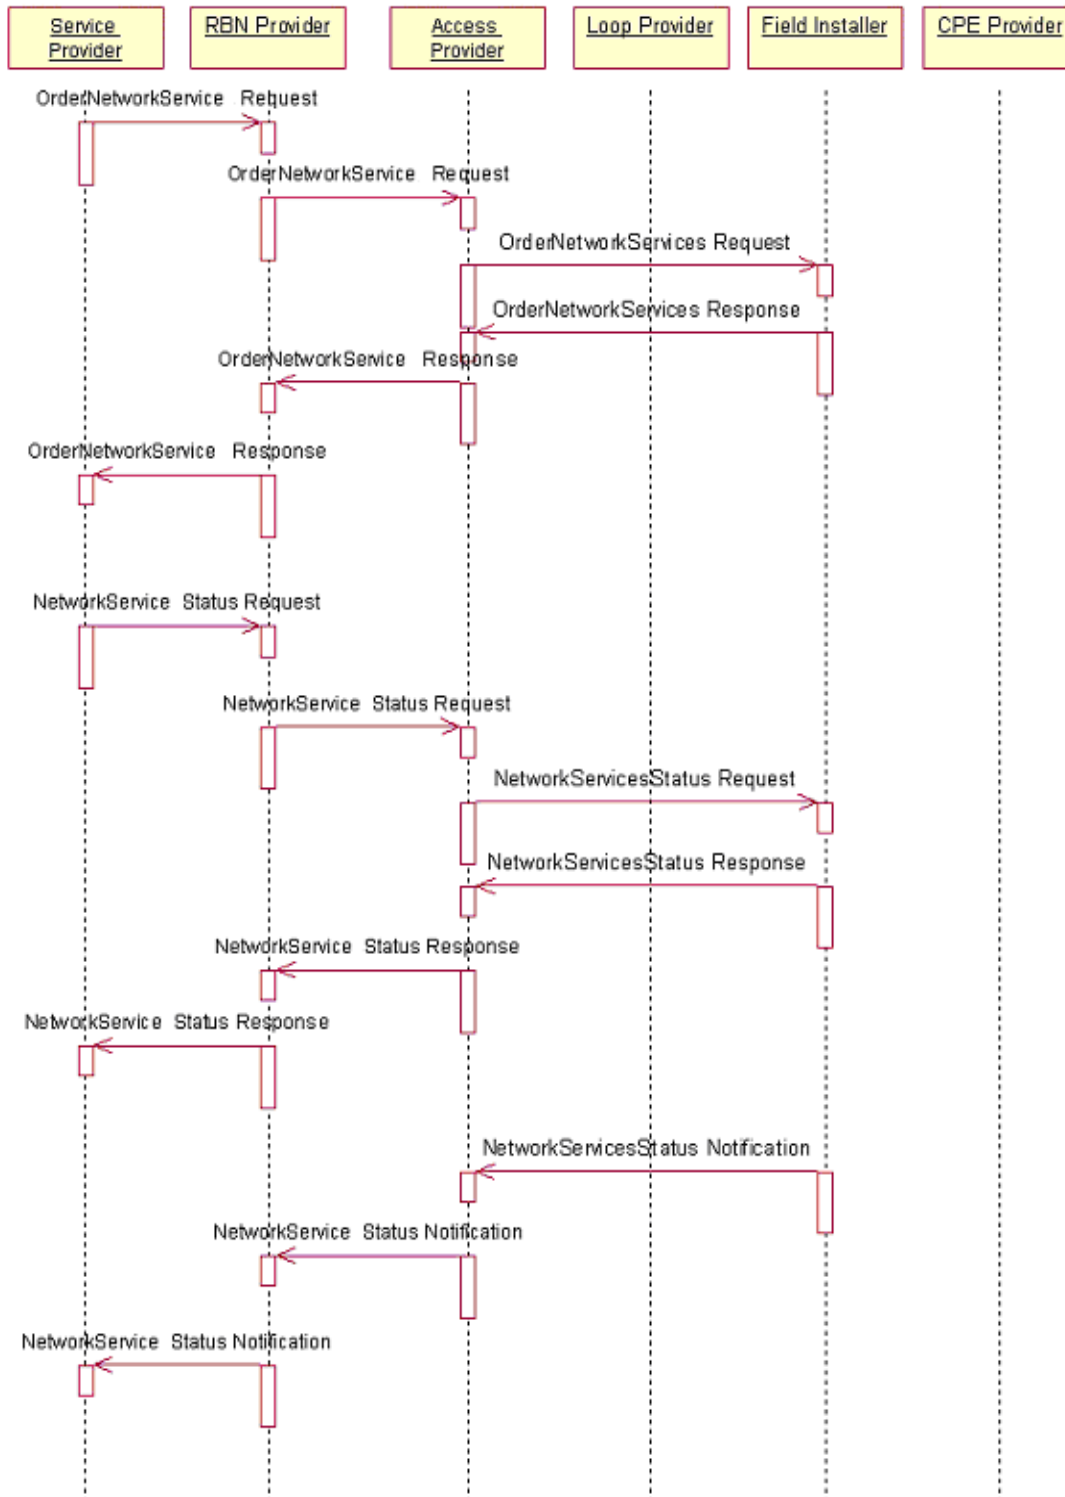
Service Provider

RBN Provider

Access Provider

Loop Provider

Field Installer

CPE Provider

OrderNetworkService Request

OrderNetworkService Request

OrderNetworkServices Request

OrderNetworkServices Response

OrderNetworkService Response

OrderNetworkService Response

NetworkService Status Request

NetworkService Status Request

NetworkServicesStatus Request

NetworkServicesStatus Response

NetworkService Status Response

NetworkService Status Response

NetworkServicesStatus Notification

NetworkService Status Notification

NetworkService Status Notification